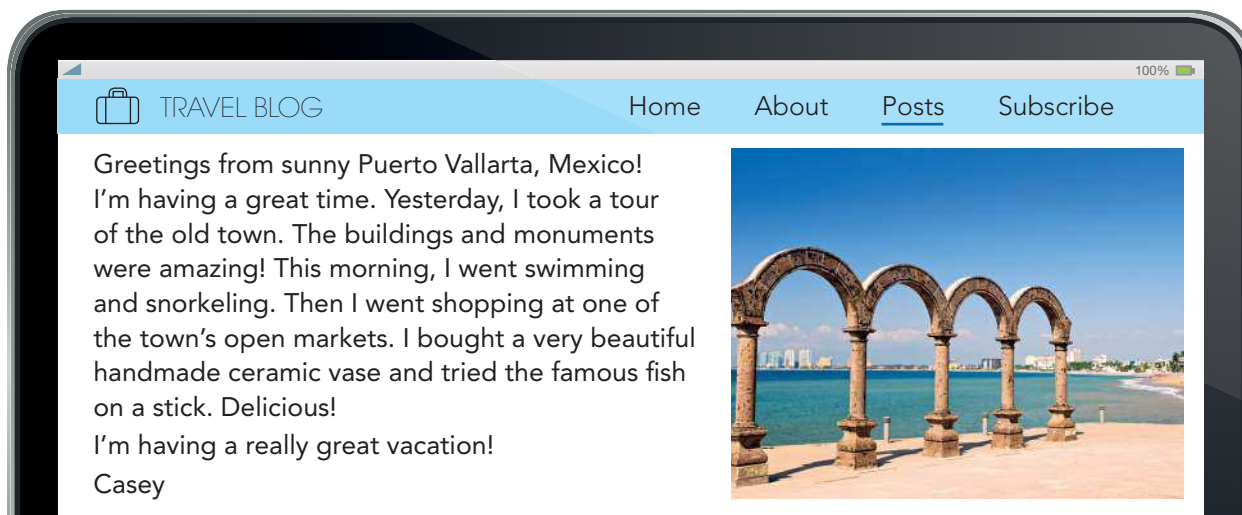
100%

TRAVEL BLOG

Home About Posts Subscribe

Greetings from sunny Puerto Vallarta, Mexico! I'm having a great time. Yesterday, I took a tour of the old town. The buildings and monuments were amazing! This morning, I went swimming and snorkeling. Then I went shopping at one of the town's open markets. I bought a very beautiful handmade ceramic vase and tried the famous fish on a stick. Delicious!

I'm having a really great vacation!

Casey